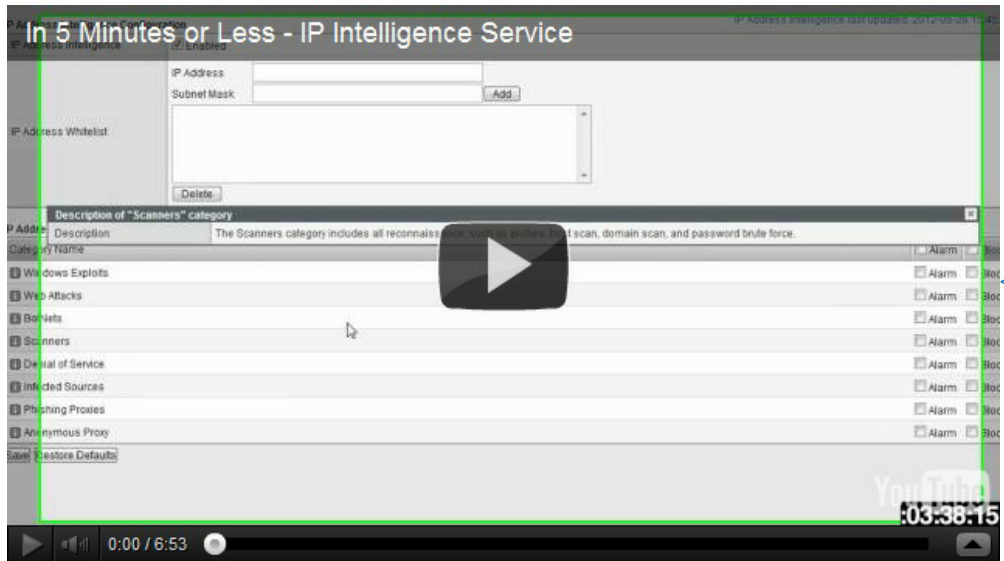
In 5 Minutes or Less - IP Intelligence Service

IP Address Intelligence last updated: 2012-06-28 13:45

IP Address Intelligence
Enabled

IP Address
Subnet Mask
Add

IP Address Whitelist

Delete

Description of "Scanners" category
Description
The Scanners category includes all reconnaissance, such as probes, host scan, domain scan, and password brute force.

IP Addre
Category Name
Alarm
Bloc

Windows Exploits
Alarm
Bloc

Web Attacks
Alarm
Bloc

BotNets
Alarm
Bloc

Scanners
Alarm
Bloc

Denial of Service
Alarm
Bloc

Infected Sources
Alarm
Bloc

Phishing Proxies
Alarm
Bloc

Anonymous Proxy
Alarm
Bloc

Save
Restore Defaults

YouTube

:03:38:15

0:00 / 6:53